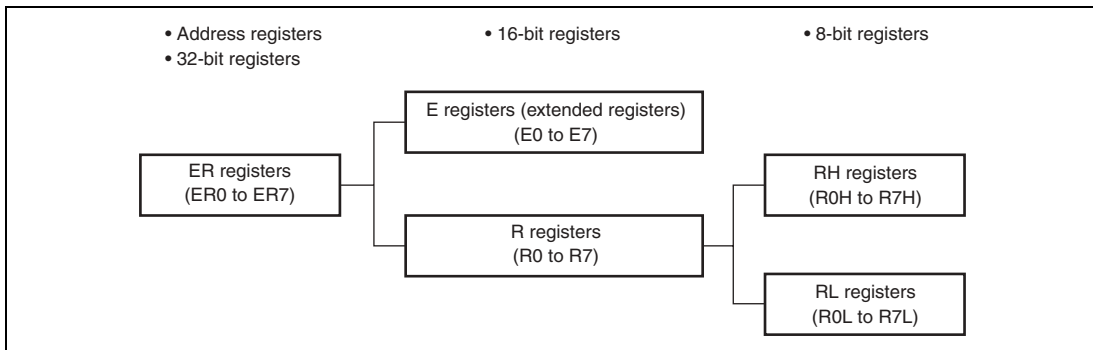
• Address registers
• 32-bit registers

• 16-bit registers

• 8-bit registers

ER registers
(ER0 to ER7)

E registers (extended registers)
(E0 to E7)

R registers
(R0 to R7)

RH registers
(R0H to R7H)

RL registers
(R0L to R7L)